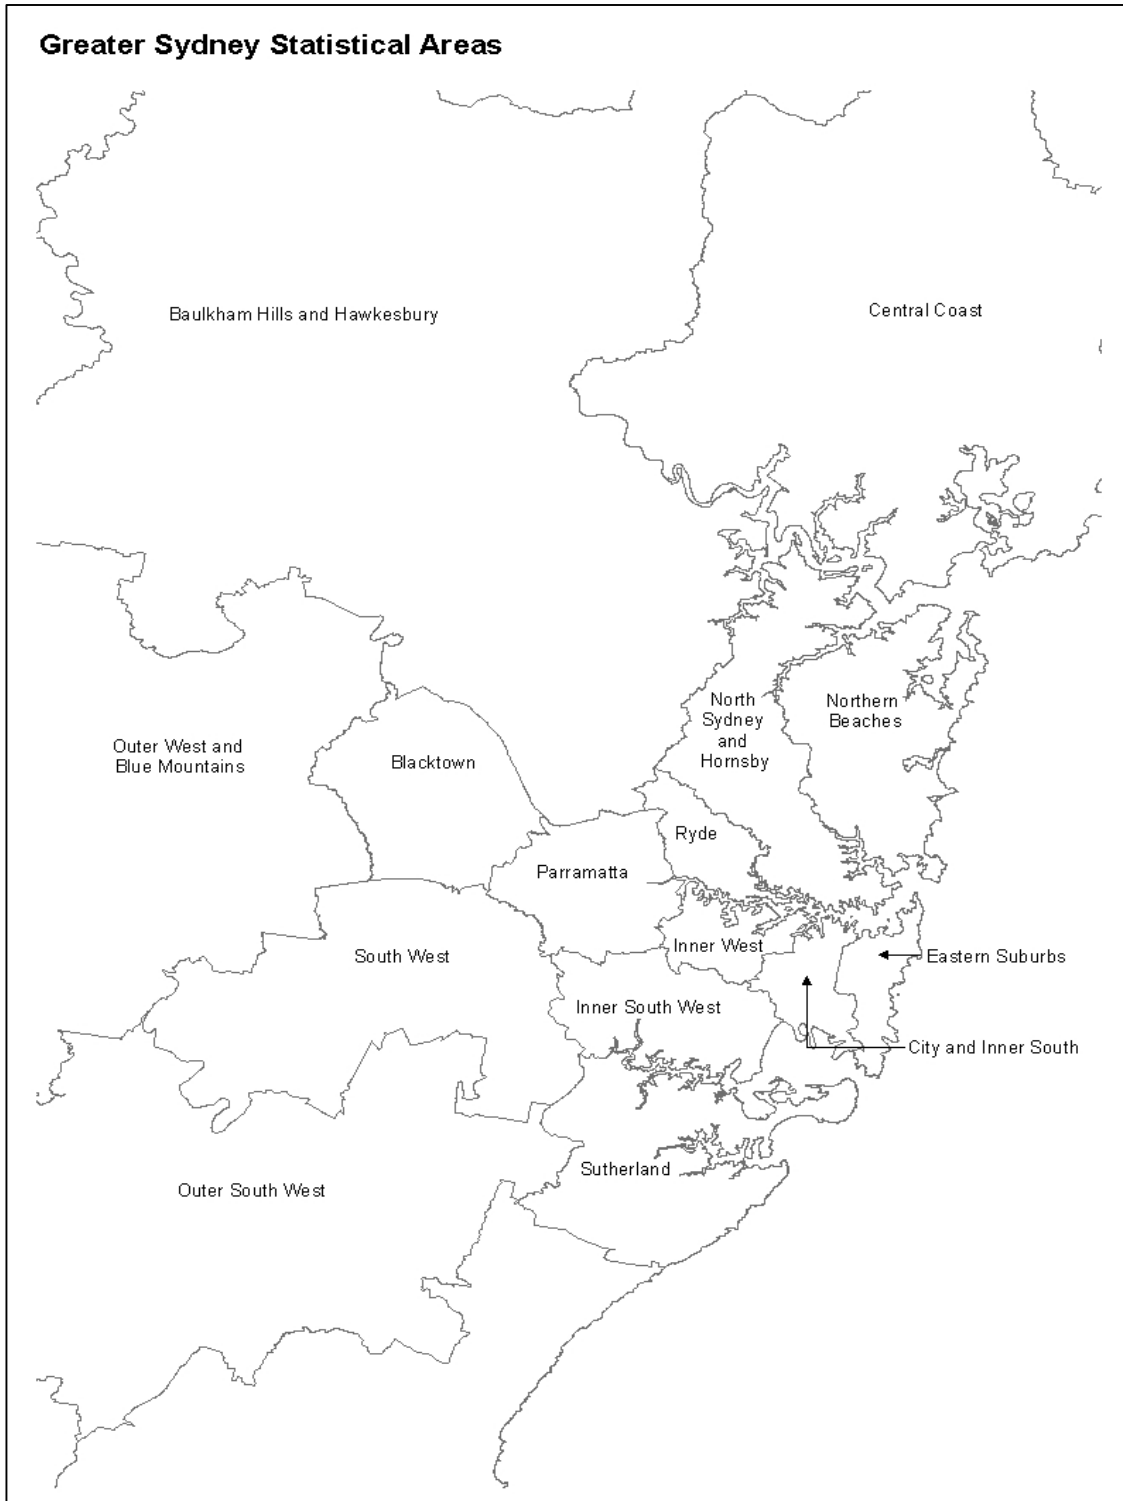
Greater Sydney Statistical Areas

Baulkham Hills and Hawkesbury

Central Coast

North Sydney and Hornsby

Northern Beaches

Outer West and Blue Mountains

Blacktown

Ryde

Parramatta

South West

Inner West

Eastern Suburbs

Inner South West

City and Inner South

Sutherland

Outer South West